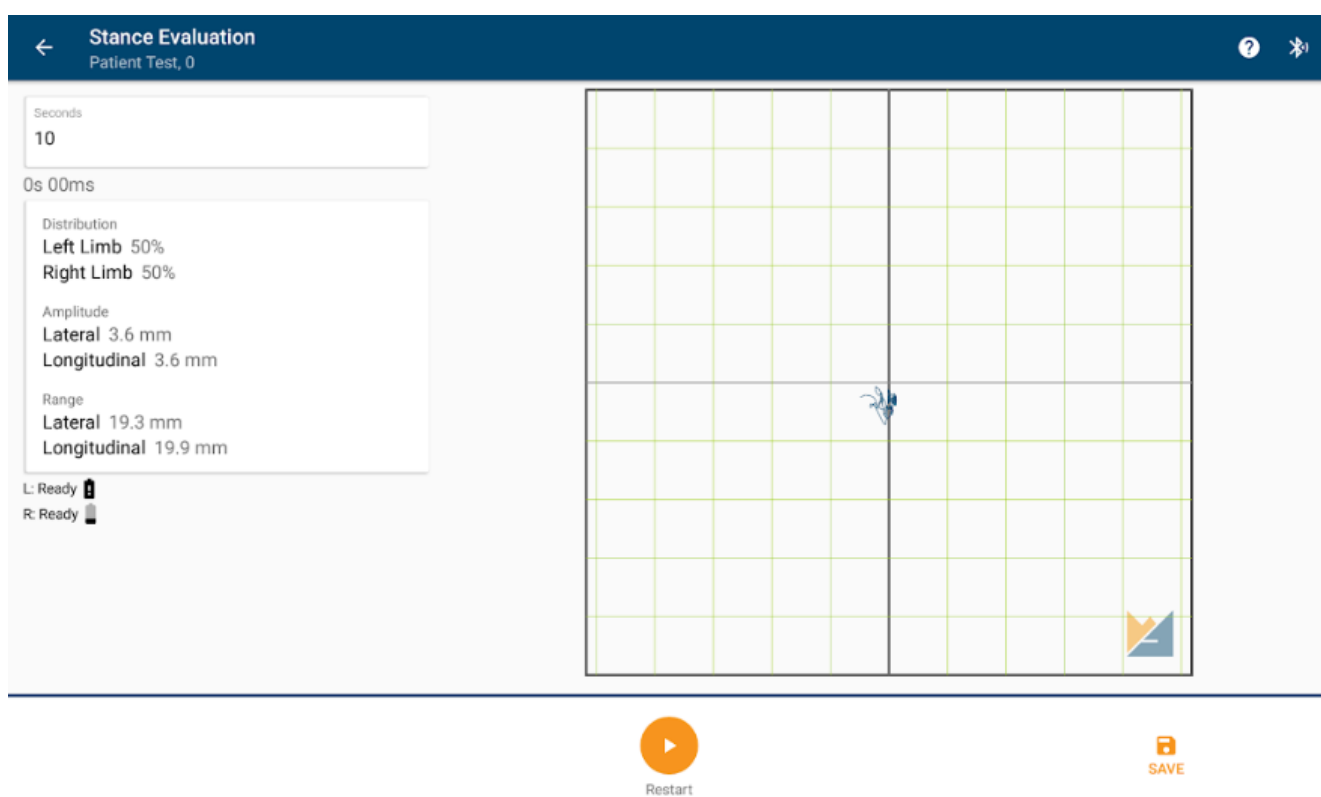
Stance Evaluation
Patient Test, 0

Seconds
10

0s 00ms

Distribution
Left Limb 50%
Right Limb 50%

Amplitude
Lateral 3.6 mm
Longitudinal 3.6 mm

Range
Lateral 19.3 mm
Longitudinal 19.9 mm

L: Ready
R: Ready

Restart

SAVE